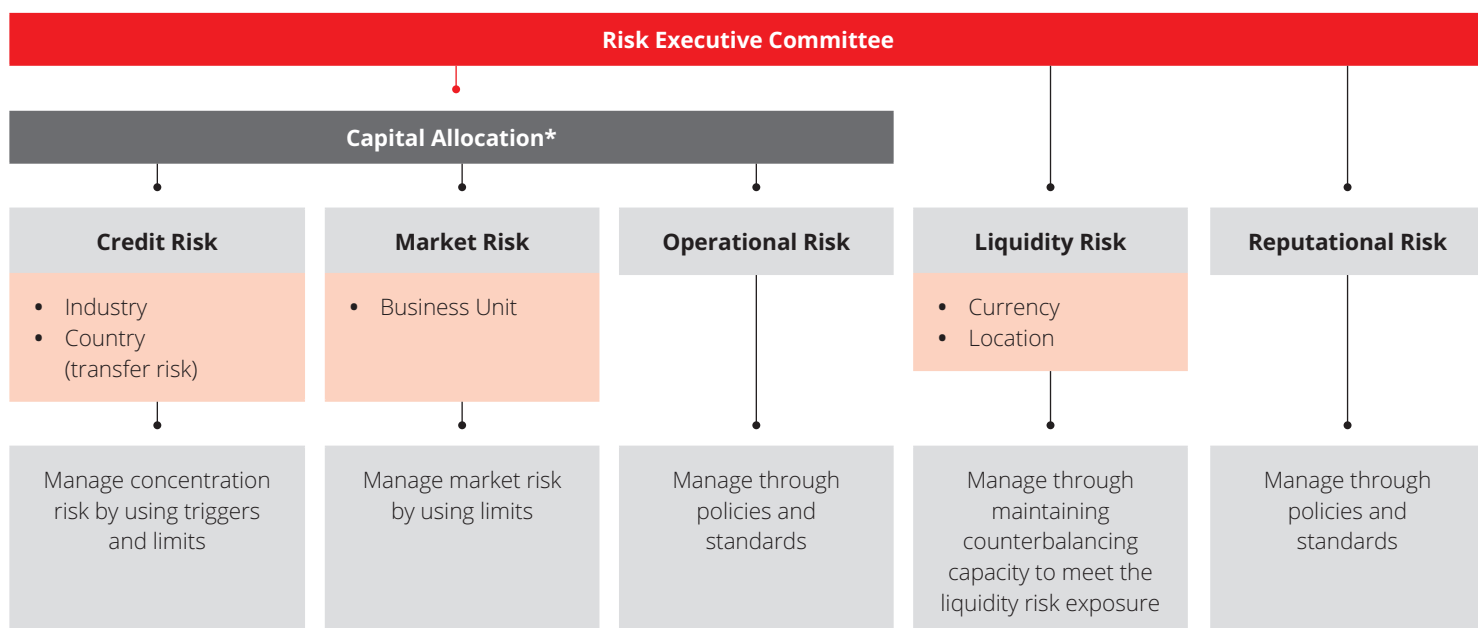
Risk Executive Committee

Capital Allocation*

Credit Risk

- Industry
- Country (transfer risk)

Manage concentration risk by using triggers and limits

Market Risk

- Business Unit

Manage market risk by using limits

Operational Risk

Manage through policies and standards

Liquidity Risk

- Currency
- Location

Manage through maintaining counterbalancing capacity to meet the liquidity risk exposure

Reputational Risk

Manage through policies and standards